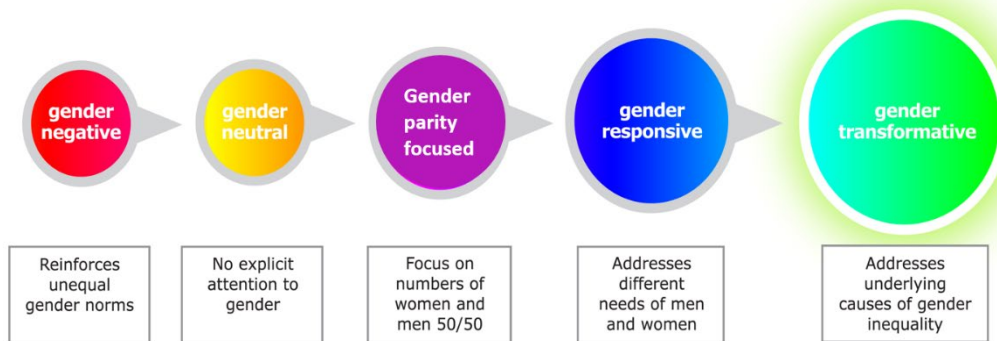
gender negative

gender neutral

Gender parity focused

gender responsive

gender transformative

Reinforces unequal gender norms

No explicit attention to gender

Focus on numbers of women and men 50/50

Addresses different needs of men and women

Addresses underlying causes of gender inequality